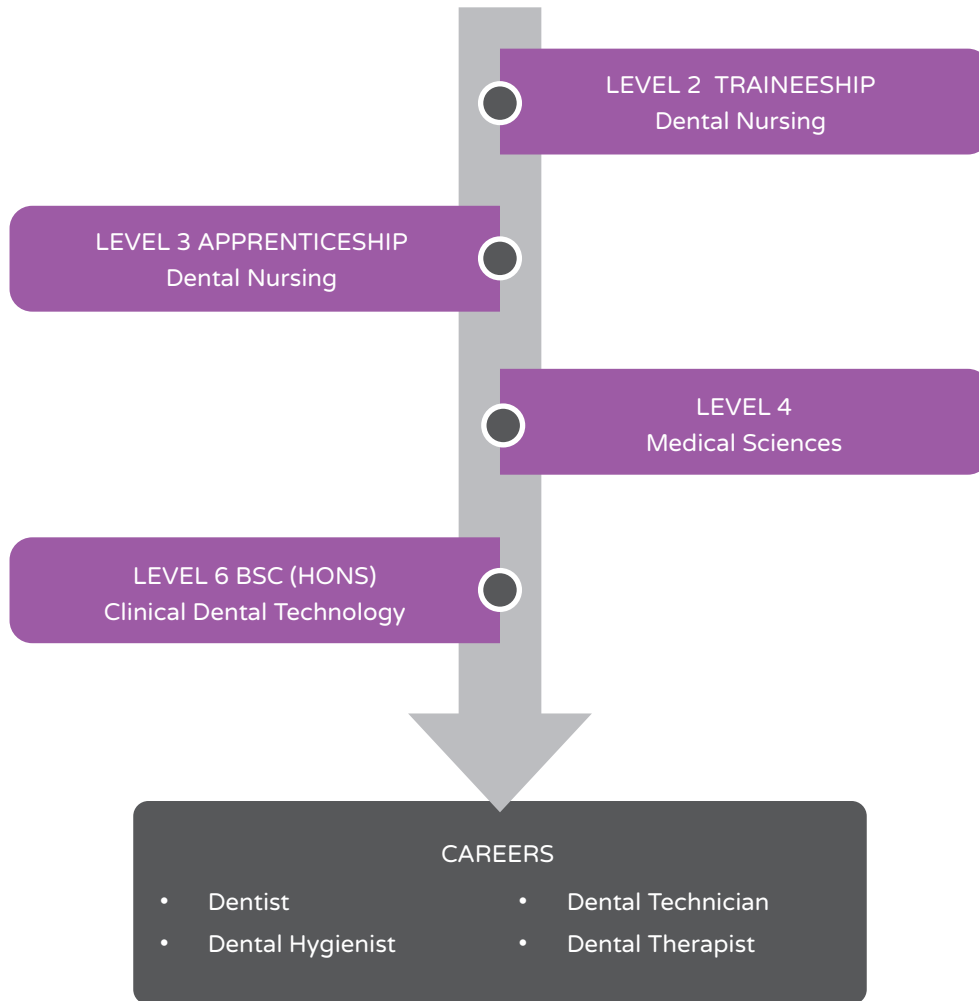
LEVEL 2 TRAINEESHIP
Dental Nursing

LEVEL 3 APPRENTICESHIP
Dental Nursing

LEVEL 4
Medical Sciences

LEVEL 6 BSC (HONS)
Clinical Dental Technology

CAREERS

- Dentist
- Dental Hygienist

- Dental Technician
- Dental Therapist